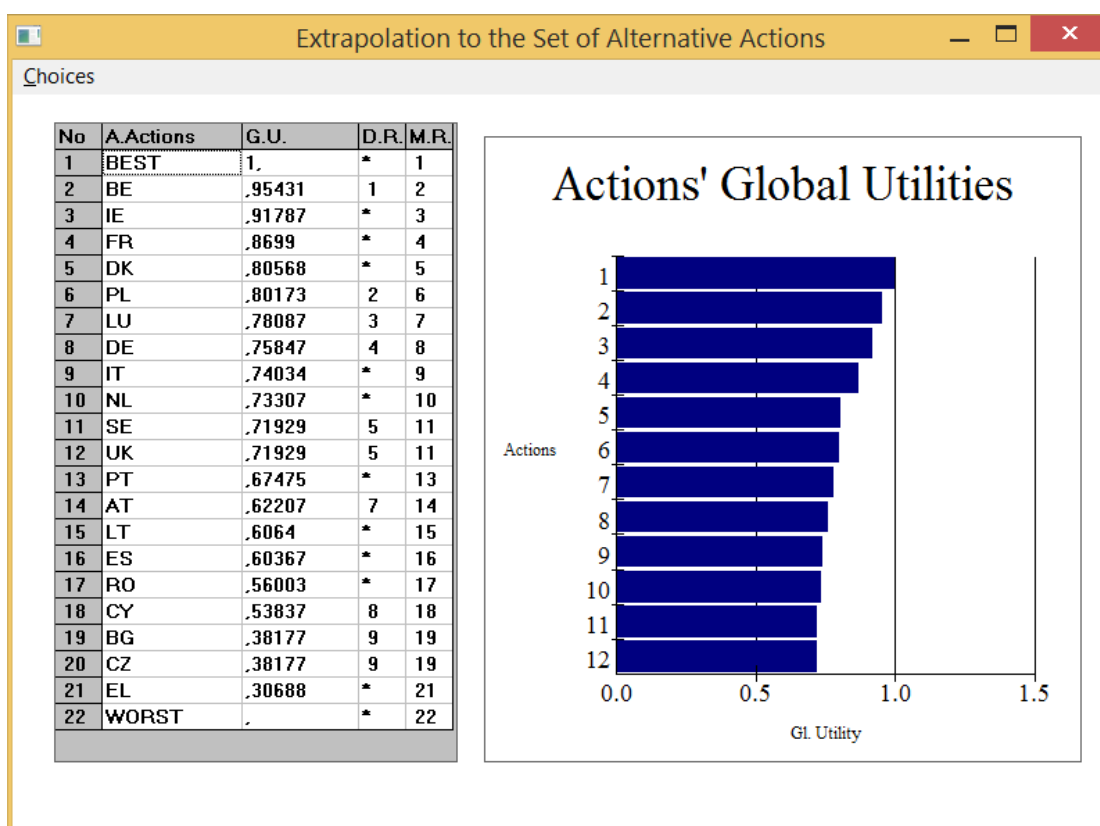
Extrapolation to the Set of Alternative Actions

Choices

| No | A.Actions | G.U. | D.R. | M.R. |
|---|---|---|---|---|
| 1 | BEST | 1, | * | 1 |
| 2 | BE | ,95431 | 1 | 2 |
| 3 | IE | ,91787 | * | 3 |
| 4 | FR | ,8699 | * | 4 |
| 5 | DK | ,80568 | * | 5 |
| 6 | PL | ,80173 | 2 | 6 |
| 7 | LU | ,78087 | 3 | 7 |
| 8 | DE | ,75847 | 4 | 8 |
| 9 | IT | ,74034 | * | 9 |
| 10 | NL | ,73307 | * | 10 |
| 11 | SE | ,71929 | 5 | 11 |
| 12 | UK | ,71929 | 5 | 11 |
| 13 | PT | ,67475 | * | 13 |
| 14 | AT | ,62207 | 7 | 14 |
| 15 | LT | ,6064 | * | 15 |
| 16 | ES | ,60367 | * | 16 |
| 17 | RO | ,56003 | * | 17 |
| 18 | CY | ,53837 | 8 | 18 |
| 19 | BG | ,38177 | 9 | 19 |
| 20 | CZ | ,38177 | 9 | 19 |
| 21 | EL | ,30688 | * | 21 |
| 22 | WORST | , | * | 22 |

Actions' Global Utilities

Actions
1
2
3
4
5
6
7
8
9
10
11
12

0.0 0.5 1.0 1.5
Gl. Utility